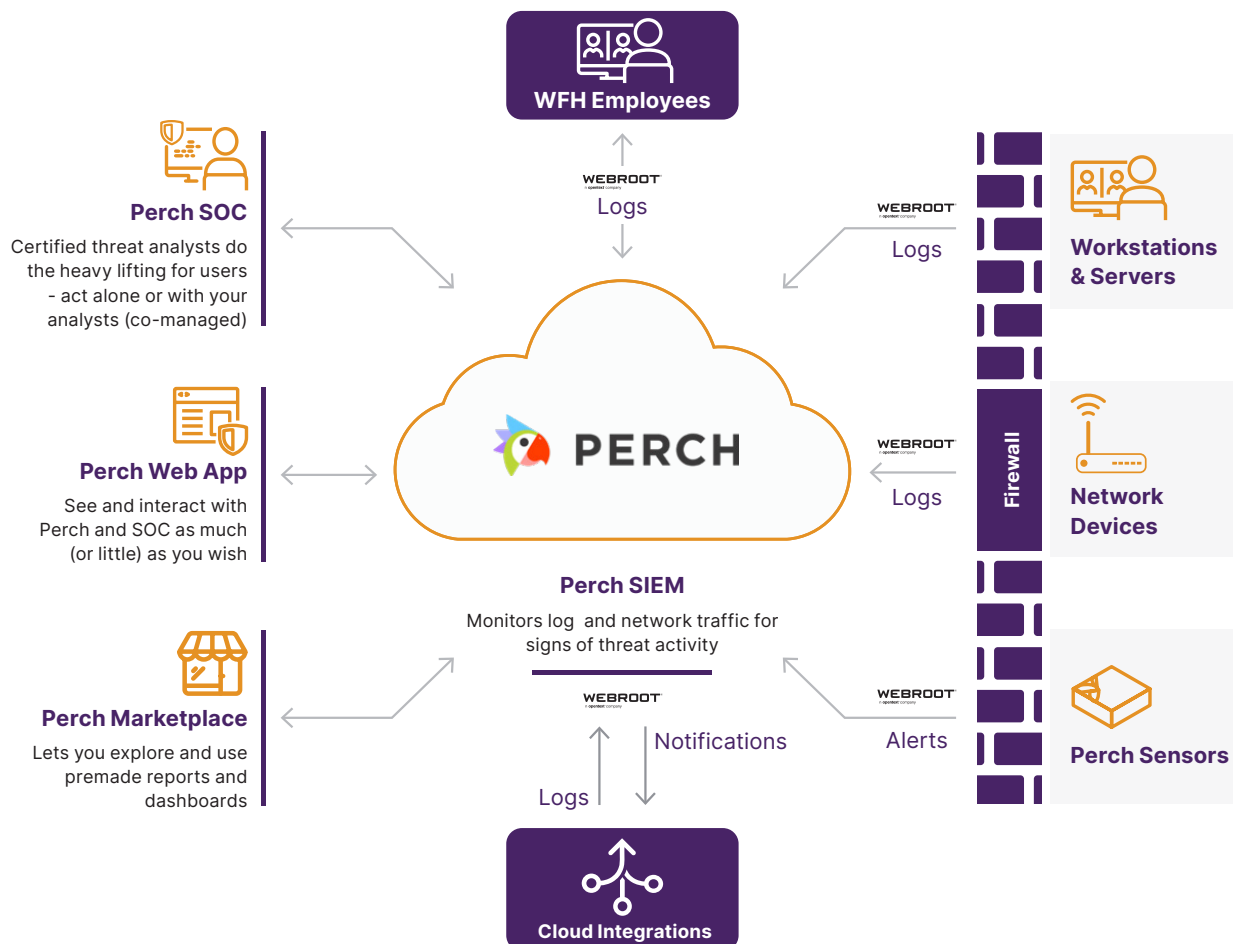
WFH Employees

WEBROOT
an opentext company
Logs

Perch SOC
Certified threat analysts do the heavy lifting for users - act alone or with your analysts (co-managed)

WEBROOT
an opentext company
Logs

Workstations & Servers

Perch Web App
See and interact with Perch and SOC as much (or little) as you wish

PERCH

WEBROOT
an opentext company
Logs

Firewall

Network Devices

Perch SIEM
Monitors log and network traffic for signs of threat activity

Perch Marketplace
Lets you explore and use premade reports and dashboards

WEBROOT
an opentext company

Logs

Notifications

WEBROOT
an opentext company
Alerts

Perch Sensors

Cloud Integrations